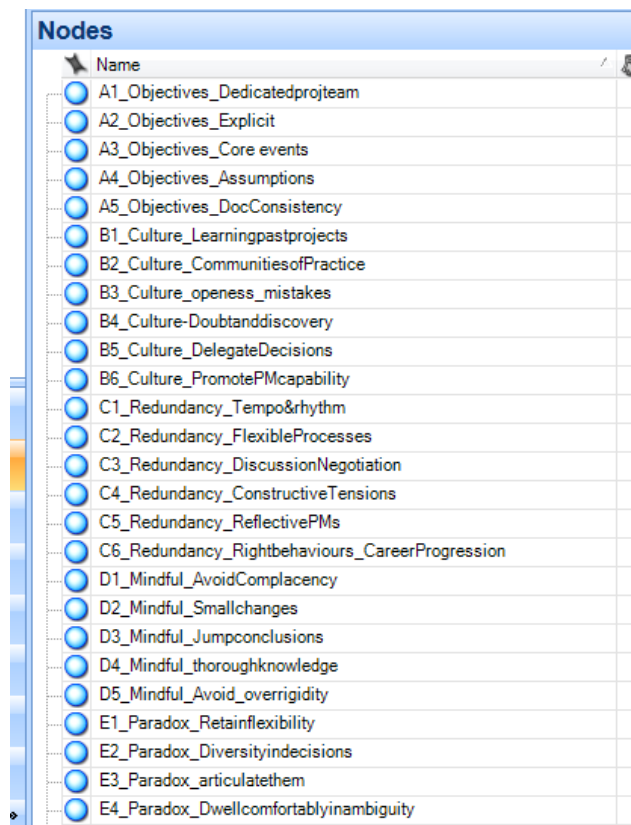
Nodes

| Name |
|---|
| A1_Objectives_Dedicatedprojteam |
| A2_Objectives_Explicit |
| A3_Objectives_Core events |
| A4_Objectives_Assumptions |
| A5_Objectives_DocConsistency |
| B1_Culture_Learningpastprojects |
| B2_Culture_CommunitiesofPractice |
| B3_Culture_openess_mistakes |
| B4_Culture-Doubtanddiscovery |
| B5_Culture_DelegateDecisions |
| B6_Culture_PromotePMcapability |
| C1_Redundancy_Tempo&rhythm |
| C2_Redundancy_FlexibleProcesses |
| C3_Redundancy_DiscussionNegotiation |
| C4_Redundancy_ConstructiveTensions |
| C5_Redundancy_ReflectivePMs |
| C6_Redundancy_Rightbehaviours_CareerProgression |
| D1_Mindful_AvoidComplacency |
| D2_Mindful_Smallchanges |
| D3_Mindful_Jumpconclusions |
| D4_Mindful_thoroughknowledge |
| D5_Mindful_Avoid_overrigidity |
| E1_Paradox_Retainflexibility |
| E2_Paradox_Diversityindecisions |
| E3_Paradox_articulatethem |
| E4_Paradox_Dwellcomfortablyinambiguity |